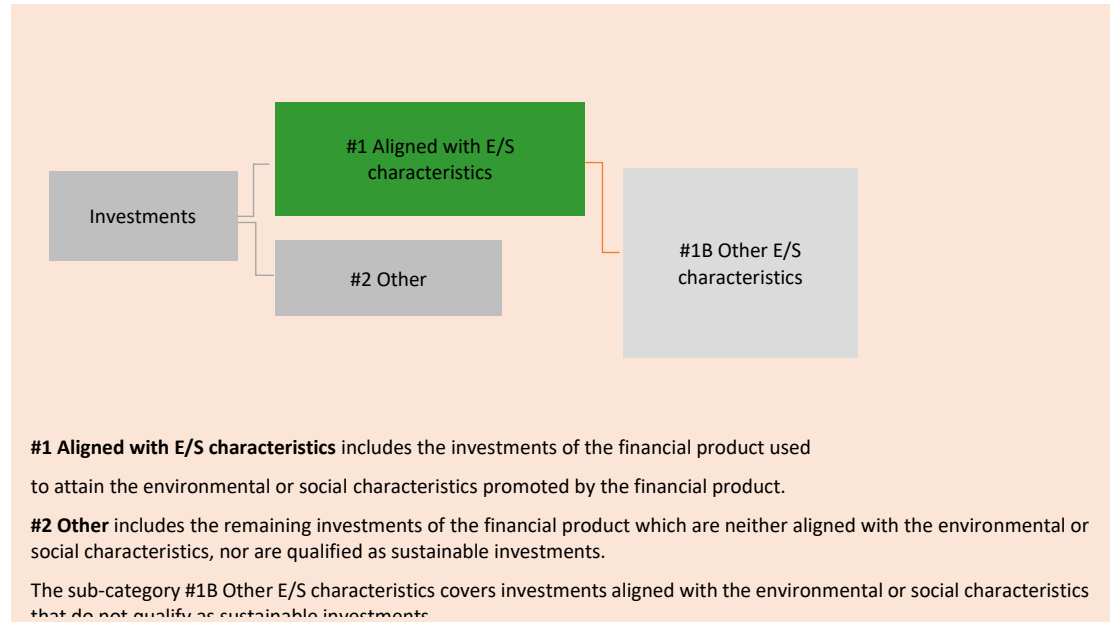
Investments

#1 Aligned with E/S characteristics

#2 Other

#1B Other E/S characteristics

**#1 Aligned with E/S characteristics** includes the investments of the financial product used

to attain the environmental or social characteristics promoted by the financial product.

**#2 Other** includes the remaining investments of the financial product which are neither aligned with the environmental or social characteristics, nor are qualified as sustainable investments.

The sub-category #1B Other E/S characteristics covers investments aligned with the environmental or social characteristics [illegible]